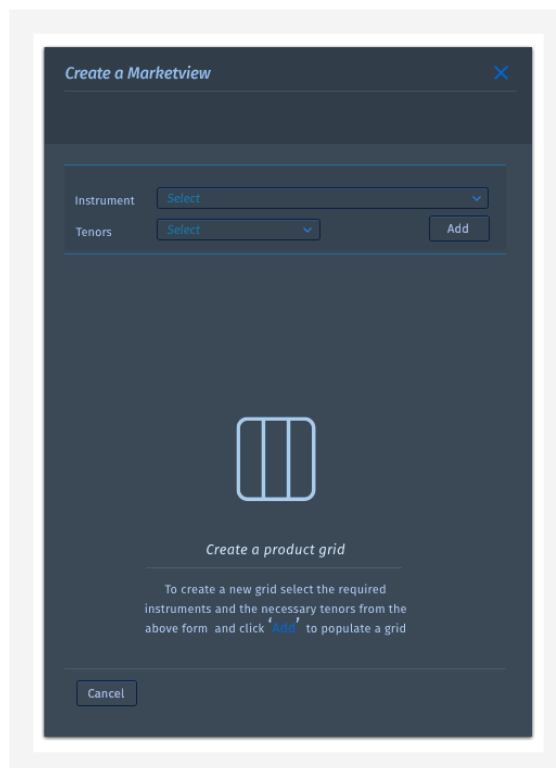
Create a Marketview

Instrument Select

Tenors Select

Add

Create a product grid

To create a new grid select the required instruments and the necessary tenors from the above form and click 'Add' to populate a grid

Cancel